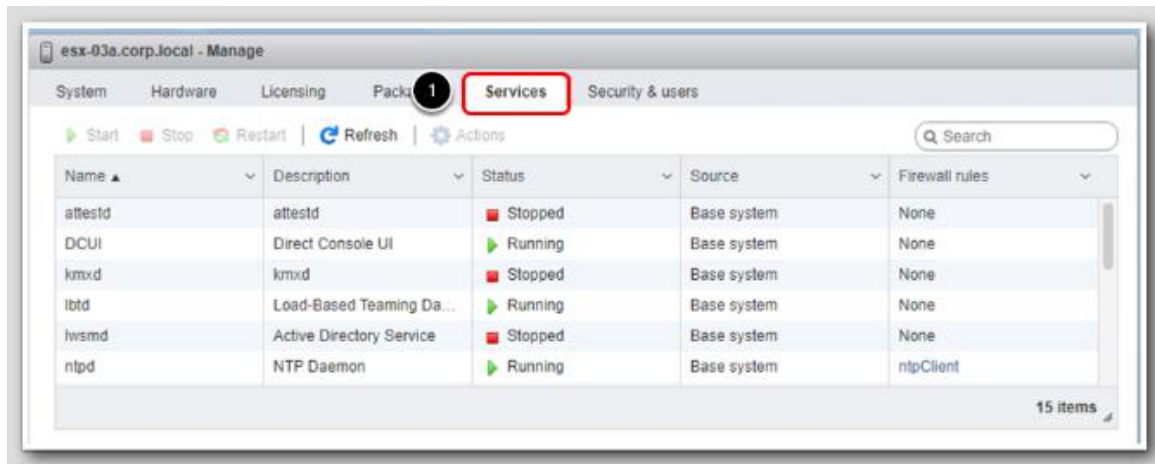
esx-03a.corp.local - Manage

System Hardware Licensing Packa 1 Services Security & users

Start Stop Restart | Refresh | Actions

Search

| Name ▲ | Description | Status | Source | Firewall rules |
|---|---|---|---|---|
| attestd | attestd | Stopped | Base system | None |
| DCUI | Direct Console UI | Running | Base system | None |
| kmxd | kmxd | Stopped | Base system | None |
| lbtd | Load-Based Teaming Da... | Running | Base system | None |
| lwsmd | Active Directory Service | Stopped | Base system | None |
| ntpd | NTP Daemon | Running | Base system | ntpClient |

15 items